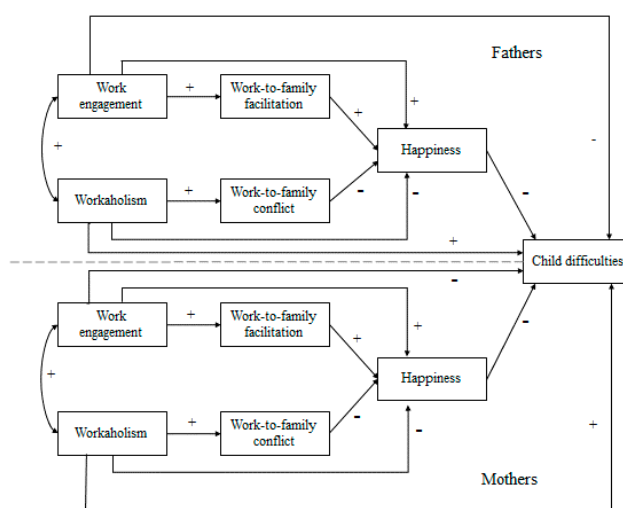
Fathers

Work engagement

+

Work-to-family facilitation

+

+

Happiness

-

+

Workaholism

+

Work-to-family conflict

-

-

-

+

Child difficulties

-

Work engagement

+

Work-to-family facilitation

+

-

+

Happiness

+

Workaholism

+

Work-to-family conflict

-

-

+

Mothers